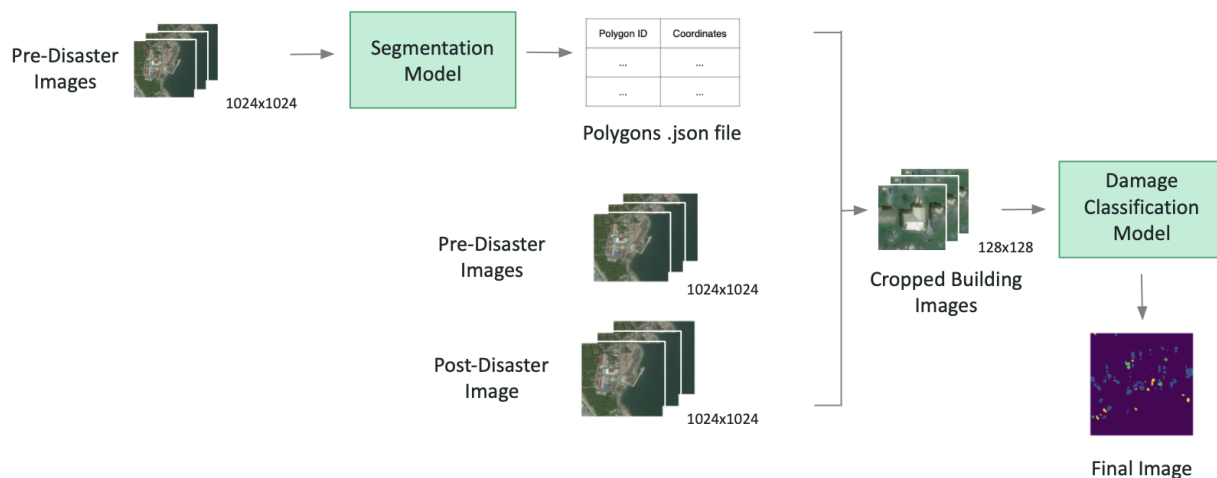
Pre-Disaster Images

1024x1024

Segmentation Model

| Polygon ID | Coordinates |
|---|---|
| ... | ... |
| ... | ... |

Polygons .json file

Pre-Disaster Images

1024x1024

Post-Disaster Image

1024x1024

Cropped Building Images

128x128

Damage Classification Model

Final Image